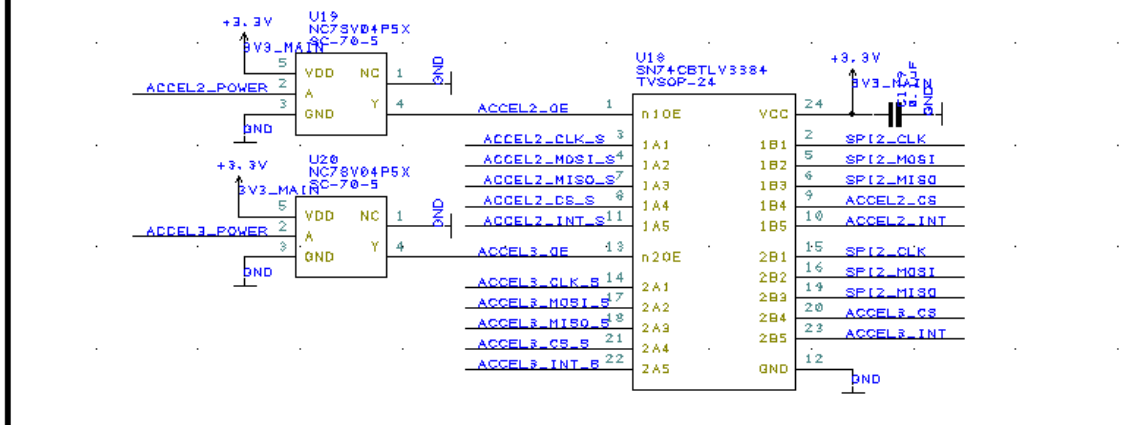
+3.3V
3V3_MAIN
U19
NC7SV04P5X
SC-70-5
5 VDD NC 1 GND
ACCEL2_POWER 2 A
3 GND Y 4
GND

+3.3V
3V3_MAIN
U20
NC7SV04P5X
SC-70-5
5 VDD NC 1 GND
ACCEL3_POWER 2 A
3 GND Y 4
GND

U18
SN74CBTLV3384
TVSOP-24

| | | | | |
|---|---|---|---|---|
| ACCEL2_OE | 1 n1OE | VCC 24 | | |
| ACCEL2_CLK_S | 3 1A1 | 1B1 2 | SPI2_CLK |
| ACCEL2_MOSI_S | 4 1A2 | 1B2 5 | SPI2_MOSI |
| ACCEL2_MISO_S | 7 1A3 | 1B3 6 | SPI2_MISO |
| ACCEL2_CS_S | 8 1A4 | 1B4 9 | ACCEL2_CS |
| ACCEL2_INT_S | 11 1A5 | 1B5 10 | ACCEL2_INT |
| ACCEL3_OE | 13 n2OE | 2B1 15 | SPI2_CLK |
| ACCEL3_CLK_S | 14 2A1 | 2B2 16 | SPI2_MOSI |
| ACCEL3_MOSI_S | 17 2A2 | 2B3 19 | SPI2_MISO |
| ACCEL3_MISO_S | 18 2A3 | 2B4 20 | ACCEL3_CS |
| ACCEL3_CS_S | 21 2A4 | 2B5 23 | ACCEL3_INT |
| ACCEL3_INT_S | 22 2A5 | GND 12 | |

+3.3V
3V3_MAIN
0.1uF
GND
GND